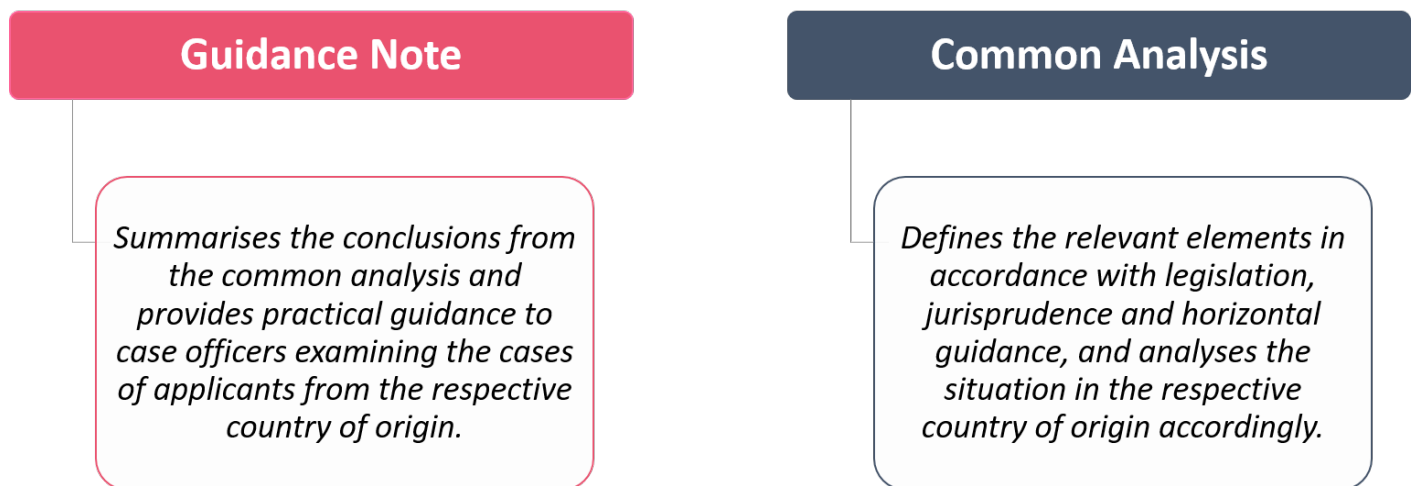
Guidance Note

Summarises the conclusions from the common analysis and provides practical guidance to case officers examining the cases of applicants from the respective country of origin.

Common Analysis

Defines the relevant elements in accordance with legislation, jurisprudence and horizontal guidance, and analyses the situation in the respective country of origin accordingly.